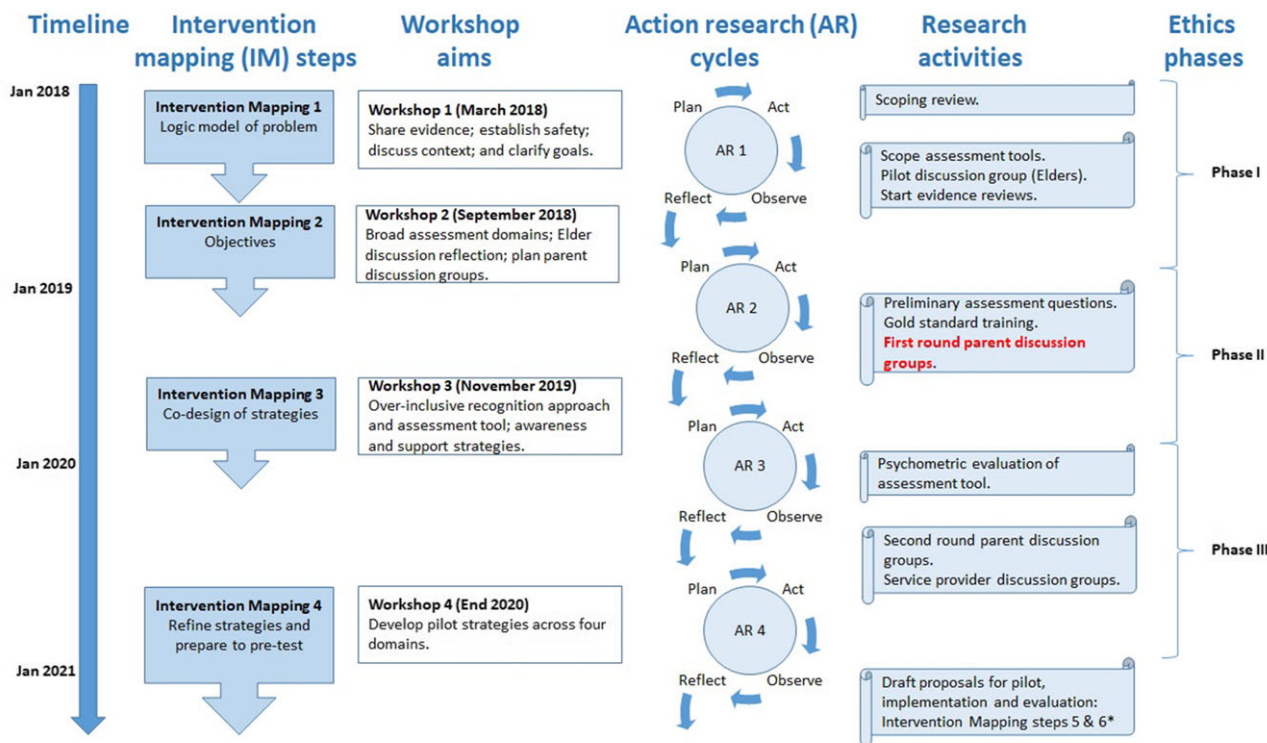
Timeline

Intervention mapping (IM) steps

Workshop aims

Action research (AR) cycles

Research activities

Ethics phases

Jan 2018

Intervention Mapping 1
Logic model of problem

Workshop 1 (March 2018)
Share evidence; establish safety; discuss context; and clarify goals.

Plan Act AR 1 Reflect Observe

Scoping review.

Scope assessment tools.
Pilot discussion group (Elders).
Start evidence reviews.

Phase I

Intervention Mapping 2
Objectives

Workshop 2 (September 2018)
Broad assessment domains; Elder discussion reflection; plan parent discussion groups.

Plan Act AR 2 Reflect Observe

Jan 2019

Preliminary assessment questions.
Gold standard training.
First round parent discussion groups.

Phase II

Intervention Mapping 3
Co-design of strategies

Workshop 3 (November 2019)
Over-inclusive recognition approach and assessment tool; awareness and support strategies.

Plan Act AR 3 Reflect Observe

Jan 2020

Psychometric evaluation of assessment tool.

Second round parent discussion groups.
Service provider discussion groups.

Phase III

Intervention Mapping 4
Refine strategies and prepare to pre-test

Workshop 4 (End 2020)
Develop pilot strategies across four domains.

Plan Act AR 4 Reflect Observe

Jan 2021

Draft proposals for pilot, implementation and evaluation: Intervention Mapping steps 5 & 6*